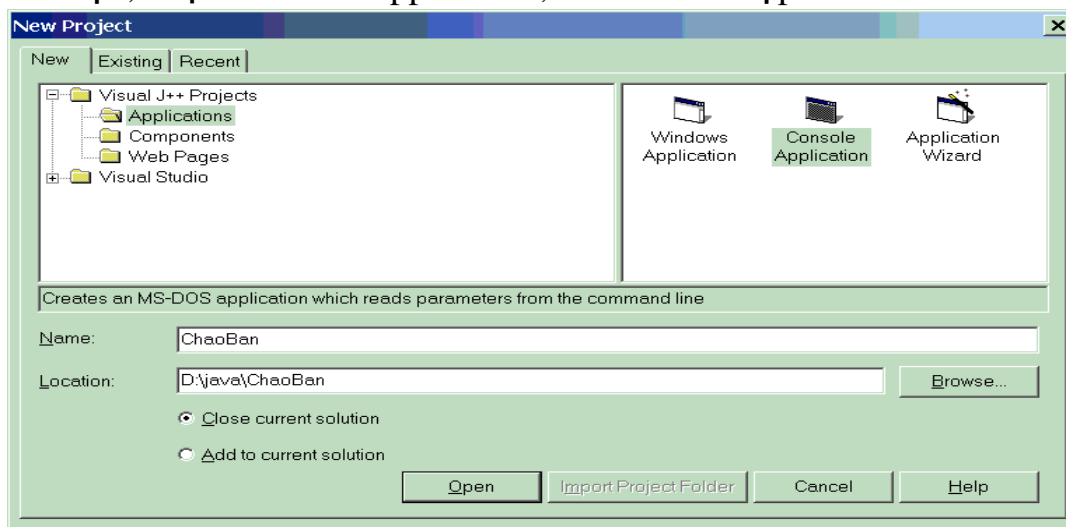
New Project

×

New | Existing | Recent

Visual J++ Projects
Applications
Components
Web Pages
Visual Studio

Windows Application

Console Application

Application Wizard

Creates an MS-DOS application which reads parameters from the command line

Name: ChaoBan

Location: D:\java\ChaoBan

Browse...

Close current solution

Add to current solution

Open

Import Project Folder

Cancel

Help